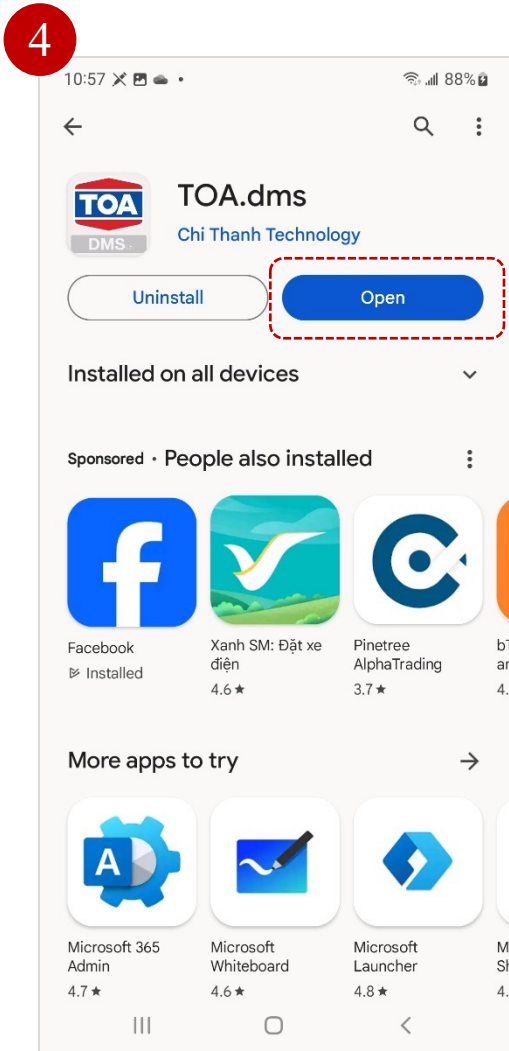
4

10:57 88%

TOA DMS

TOA.dms

Chi Thanh Technology

Uninstall

Open

Installed on all devices

Sponsored · People also installed

Facebook
Installed

Xanh SM: Đặt xe điện
4.6 ★

Pinetree AlphaTrading
3.7 ★

b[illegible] a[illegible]
4.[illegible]

More apps to try

Microsoft 365 Admin
4.7 ★

Microsoft Whiteboard
4.6 ★

Microsoft Launcher
4.8 ★

M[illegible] S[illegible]
4.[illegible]